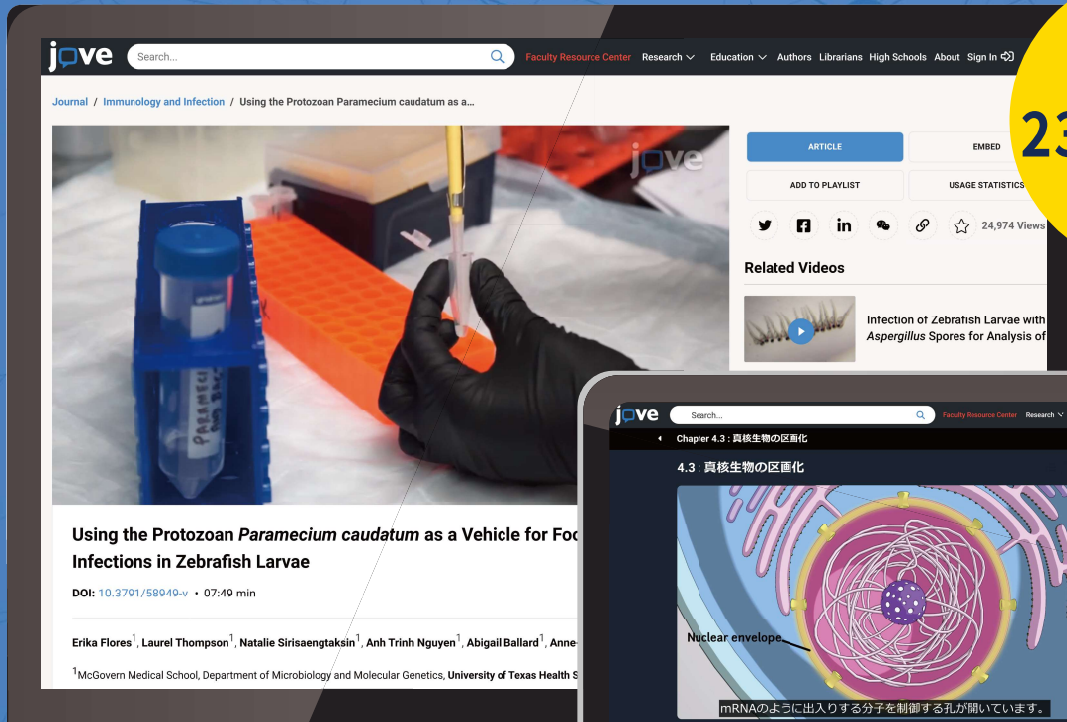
jove Search... Faculty Resource Center Research Education Authors Librarians High Schools About Sign In

Journal / Immunology and Infection / Using the Protozoan Paramecium caudatum as a...

jove

ARTICLE EMBED

ADD TO PLAYLIST USAGE STATISTICS

24,974 Views

23

Related Videos

Infection of Zebrafish Larvae with Aspergillus Spores for Analysis of

Using the Protozoan *Paramecium caudatum* as a Vehicle for Foo Infections in Zebrafish Larvae

DOI: 10.3791/58949-v • 07:49 min

Erika Flores$^1$, Laurel Thompson$^1$, Natalie Sirisaengtaksin$^1$, Anh Trinh Nguyen$^1$, Abigail Ballard$^1$, Anne-

$^1$McGovern Medical School, Department of Microbiology and Molecular Genetics, University of Texas Health S

jove Search... Faculty Resource Center Research

Chapter 4.3 : 真核生物の区画化

4.3 真核生物の区画化

Nuclear envelope

mRNAのように出入りする分子を制御する孔が開いています。